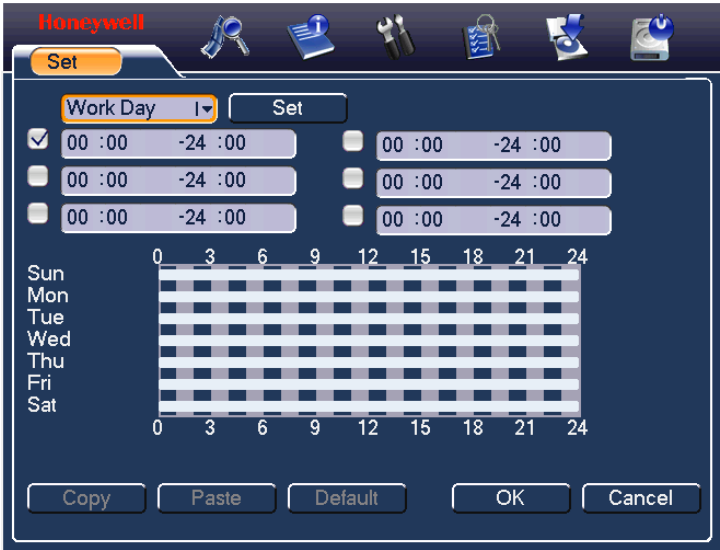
Honeywell

Set

Work Day

Set

00 :00 -24 :00

00 :00 -24 :00

00 :00 -24 :00

00 :00 -24 :00

00 :00 -24 :00

00 :00 -24 :00

0 3 6 9 12 15 18 21 24

Sun
Mon
Tue
Wed
Thu
Fri
Sat

0 3 6 9 12 15 18 21 24

Copy Paste Default OK Cancel